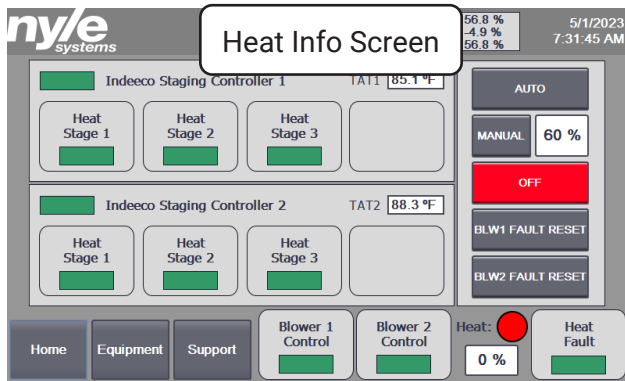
nyle systems

Heat Info Screen

56.8 %
-4.9 %
56.8 %

5/1/2023
7:31:45 AM

Indeeco Staging Controller 1

TAT1 85.1 °F

Heat Stage 1

Heat Stage 2

Heat Stage 3

Indeeco Staging Controller 2

TAT2 88.3 °F

Heat Stage 1

Heat Stage 2

Heat Stage 3

AUTO

MANUAL

60 %

OFF

BLW1 FAULT RESET

BLW2 FAULT RESET

Home

Equipment

Support

Blower 1 Control

Blower 2 Control

Heat:

0 %

Heat Fault